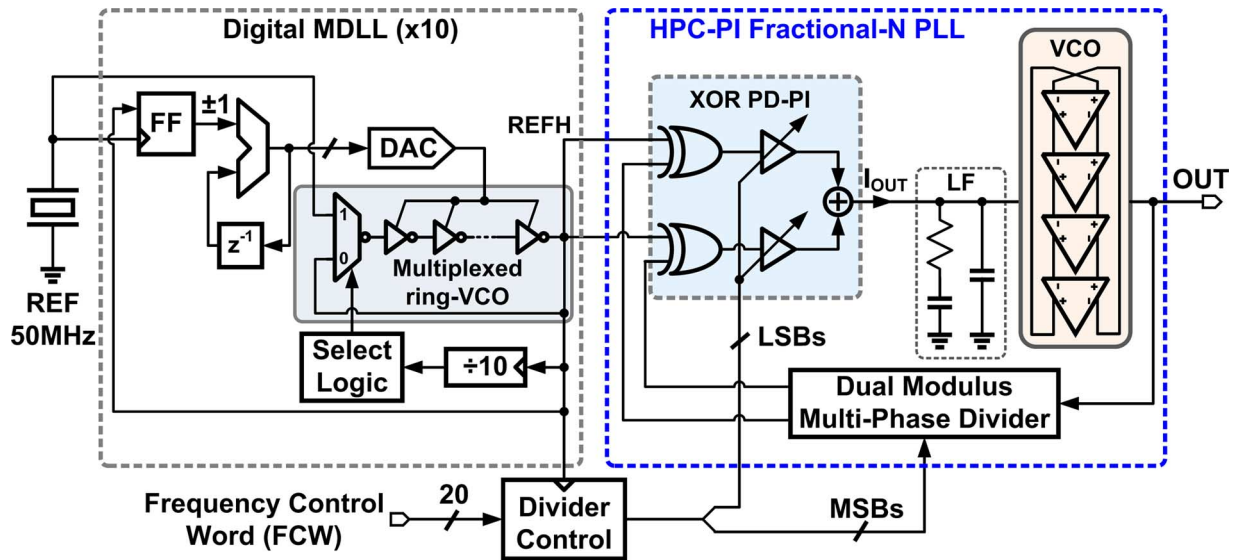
Digital MDLL (x10)

HPC-PI Fractional-N PLL

FF

±1

DAC

REFH

XOR PD-PI

VCO

$z^{-1}$

1

0

Multiplexed ring-VCO

$I_{OUT}$

LF

OUT

REF 50MHz

Select Logic

÷10

LSBs

Dual Modulus Multi-Phase Divider

Frequency Control Word (FCW)

20

Divider Control

MSBs